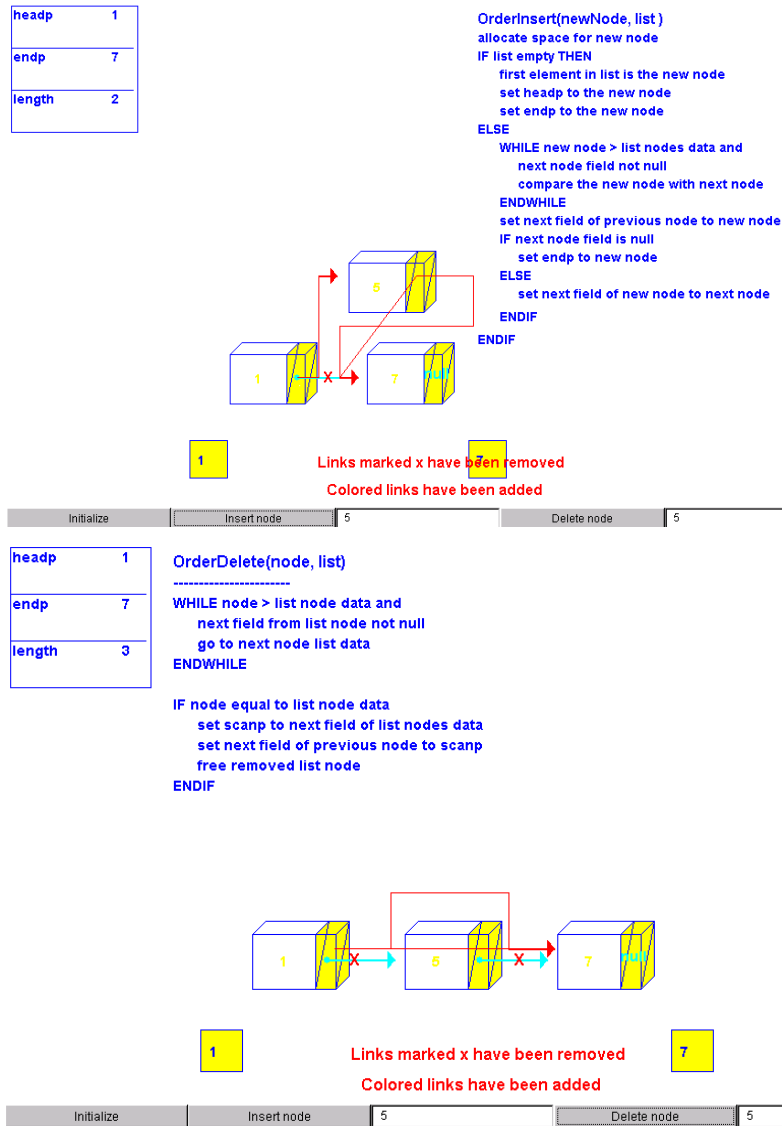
| headp | 1 |
|---|---|
| endp | 7 |
| length | 2 |

OrderInsert(newNode, list )
allocate space for new node
IF list empty THEN
first element in list is the new node
set headp to the new node
set endp to the new node
ELSE
WHILE new node > list nodes data and
next node field not null
compare the new node with next node
ENDWHILE
set next field of previous node to new node
IF next node field is null
set endp to new node
ELSE
set next field of new node to next node
ENDIF
ENDIF

5

1 X 7 null

1

7

Links marked x have been removed

Colored links have been added

Initialize | Insert node | 5 | Delete node | 5

| headp | 1 |
|---|---|
| endp | 7 |
| length | 3 |

OrderDelete(node, list)
----------------------
WHILE node > list node data and
next field from list node not null
go to next node list data
ENDWHILE

IF node equal to list node data
set scanp to next field of list nodes data
set next field of previous node to scanp
free removed list node
ENDIF

1 X 5 X 7 null

1

Links marked x have been removed

7

Colored links have been added

Initialize | Insert node | 5 | Delete node | 5